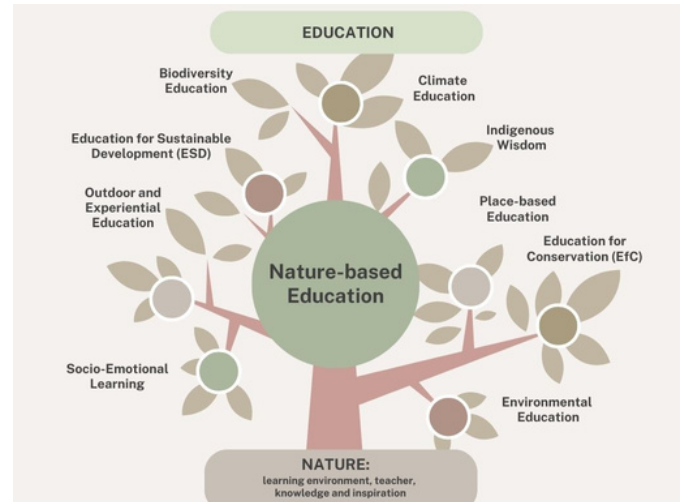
EDUCATION

Biodiversity Education

Climate Education

Education for Sustainable Development (ESD)

Indigenous Wisdom

Outdoor and Experiential Education

Place-based Education

Nature-based Education

Education for Conservation (EfC)

Socio-Emotional Learning

Environmental Education

NATURE:
learning environment, teacher, knowledge and inspiration